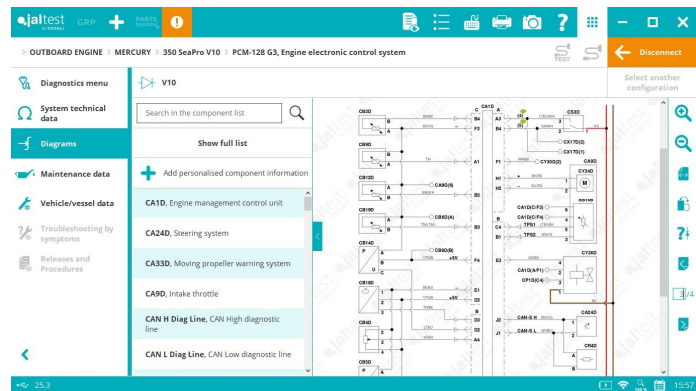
jaltest GRP PARTS SEARCH

> OUTBOARD ENGINE > MERCURY > 350 SeaPro V10 > PCM-128 G3, Engine electronic control system

Disconnect

Select another configuration

Diagnostics menu

System technical data

Diagrams

Maintenance data

Vehicle/vessel data

Troubleshooting by symptoms

Releases and Procedures

V10

Search in the component list

Show full list

Add personalised component information

CA1D, Engine management control unit

CA24D, Steering system

CA33D, Moving propeller warning system

CA9D, Intake throttle

CAN H Diag Line, CAN High diagnostic line

CAN L Diag Line, CAN Low diagnostic line

CA1D
CB2D
CB9D
CB13D
CB16D
CB14D
CB15D
CB4D
CB5D
CS3D
CA9D
CY34D
CY38D
CA24D
CR4D
B4
F3
A1
F1
H1
H2
C4
B4
E3
E1
E2
A4
J1
J2
CX17D(2)
CX17D(1)
CY30D(2)
CA4D(8)
CB4D(A)
CB4D(9)
CA1D(C/F2)
CA1D(C/F4)
TPS1
TPS2
CA1D(A/F1)
CP1D(C4)
CAN-S H
CAN-S L
+5V
+5V
M

25.3
2/4
15:57